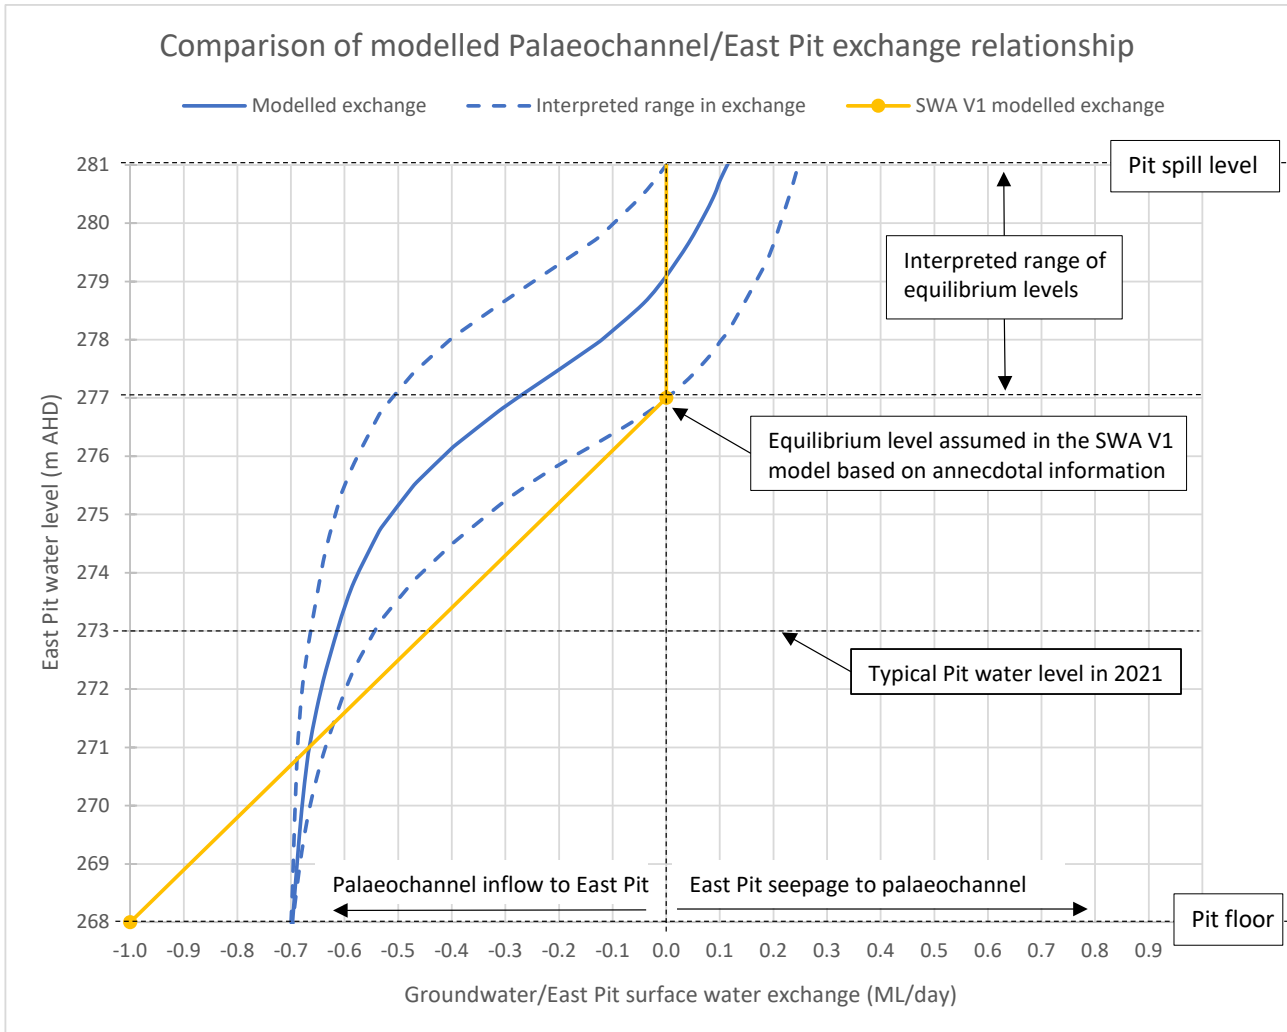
Comparison of modelled Palaeochannel/East Pit exchange relationship

Modelled exchange
Interpreted range in exchange
SWA V1 modelled exchange

Pit spill level

Interpreted range of equilibrium levels

Equilibrium level assumed in the SWA V1 model based on annecdotal information

Typical Pit water level in 2021

Palaeochannel inflow to East Pit
East Pit seepage to palaeochannel

Pit floor

East Pit water level (m AHD)

281
280
279
278
277
276
275
274
273
272
271
270
269
268

-1.0 -0.9 -0.8 -0.7 -0.6 -0.5 -0.4 -0.3 -0.2 -0.1 0.0 0.1 0.2 0.3 0.4 0.5 0.6 0.7 0.8 0.9

Groundwater/East Pit surface water exchange (ML/day)